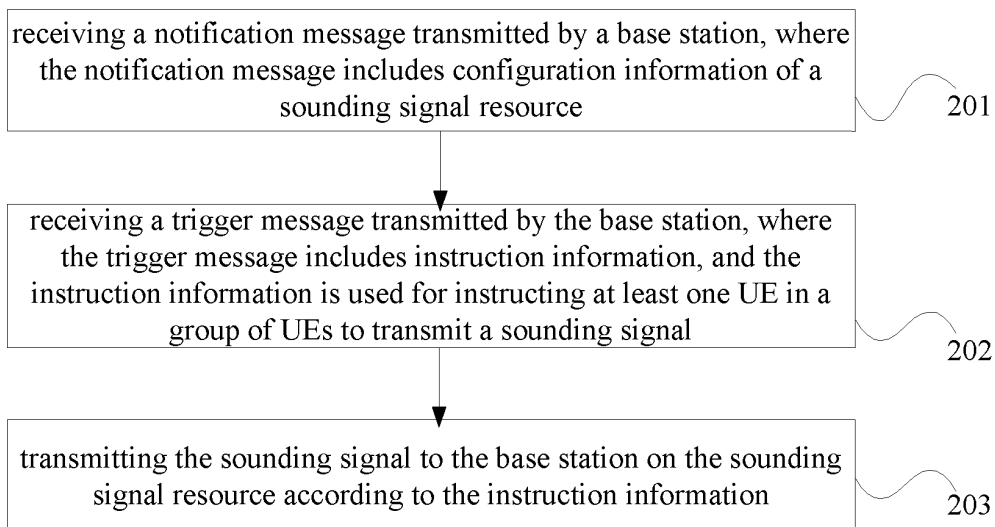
receiving a notification message transmitted by a base station, where the notification message includes configuration information of a sounding signal resource

201

receiving a trigger message transmitted by the base station, where the trigger message includes instruction information, and the instruction information is used for instructing at least one UE in a group of UEs to transmit a sounding signal

202

transmitting the sounding signal to the base station on the sounding signal resource according to the instruction information

203